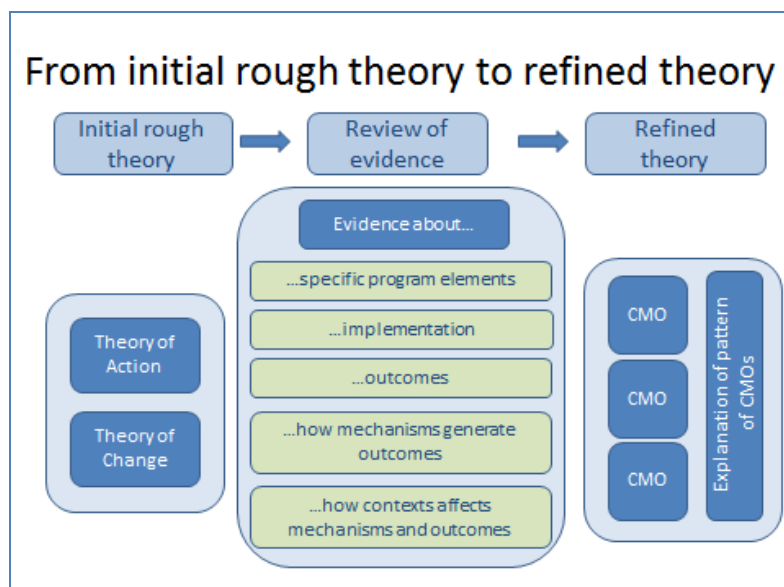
From initial rough theory to refined theory

Initial rough theory

Review of evidence

Refined theory

Theory of Action

Theory of Change

Evidence about…

…specific program elements

…implementation

…outcomes

…how mechanisms generate outcomes

…how contexts affects mechanisms and outcomes

CMO

CMO

CMO

Explanation of pattern of CMOs